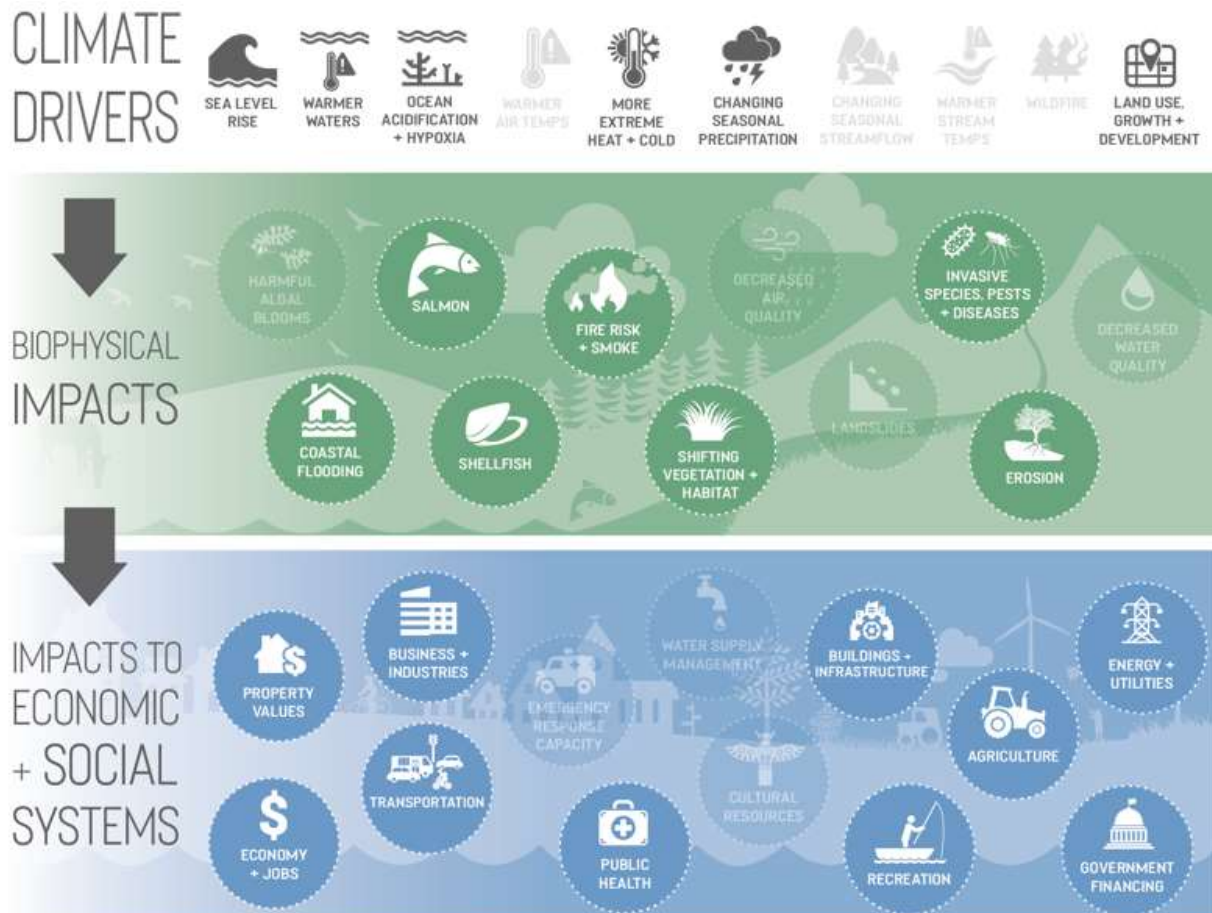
CLIMATE DRIVERS

SEA LEVEL RISE

WARMER WATERS

OCEAN ACIDIFICATION + HYPOXIA

WARMER AIR TEMPS

MORE EXTREME HEAT + COLD

CHANGING SEASONAL PRECIPITATION

CHANGING SEASONAL STREAMFLOW

WARMER STREAM TEMPS

WILDFIRE

LAND USE, GROWTH + DEVELOPMENT

BIOPHYSICAL IMPACTS

HARMFUL ALGAL BLOOMS

SALMON

FIRE RISK + SMOKE

DECREASED AIR QUALITY

INVASIVE SPECIES, PESTS + DISEASES

DECREASED WATER QUALITY

COASTAL FLOODING

SHELLFISH

SHIFTING VEGETATION + HABITAT

LANDSLIDES

EROSION

IMPACTS TO ECONOMIC + SOCIAL SYSTEMS

PROPERTY VALUES

BUSINESS + INDUSTRIES

EMERGENCY RESPONSE CAPACITY

WATER SUPPLY MANAGEMENT

BUILDINGS + INFRASTRUCTURE

ENERGY + UTILITIES

AGRICULTURE

TRANSPORTATION

ECONOMY + JOBS

PUBLIC HEALTH

CULTURAL RESOURCES

RECREATION

GOVERNMENT FINANCING